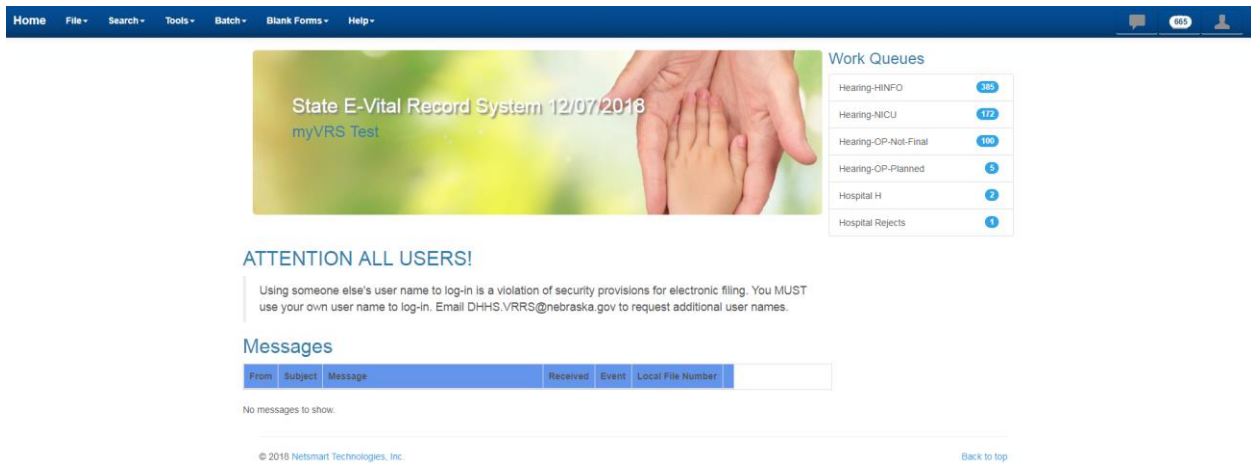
Home File▾ Search▾ Tools▾ Batch▾ Blank Forms▾ Help▾

665

State E-Vital Record System 12/07/2018
myVRS Test

Work Queues

| | |
|---|---|
| Hearing-HINFO | 385 |
| Hearing-NICU | 172 |
| Hearing-OP-Not-Final | 100 |
| Hearing-OP-Planned | 5 |
| Hospital H | 2 |
| Hospital Rejects | 1 |

ATTENTION ALL USERS!

Using someone else's user name to log-in is a violation of security provisions for electronic filing. You MUST use your own user name to log-in. Email DHHS.VRRS@nebraska.gov to request additional user names.

Messages

| From | Subject | Message | Received | Event | Local File Number |
|---|---|---|---|---|---|

No messages to show.

© 2018 Netsmart Technologies, Inc.

Back to top